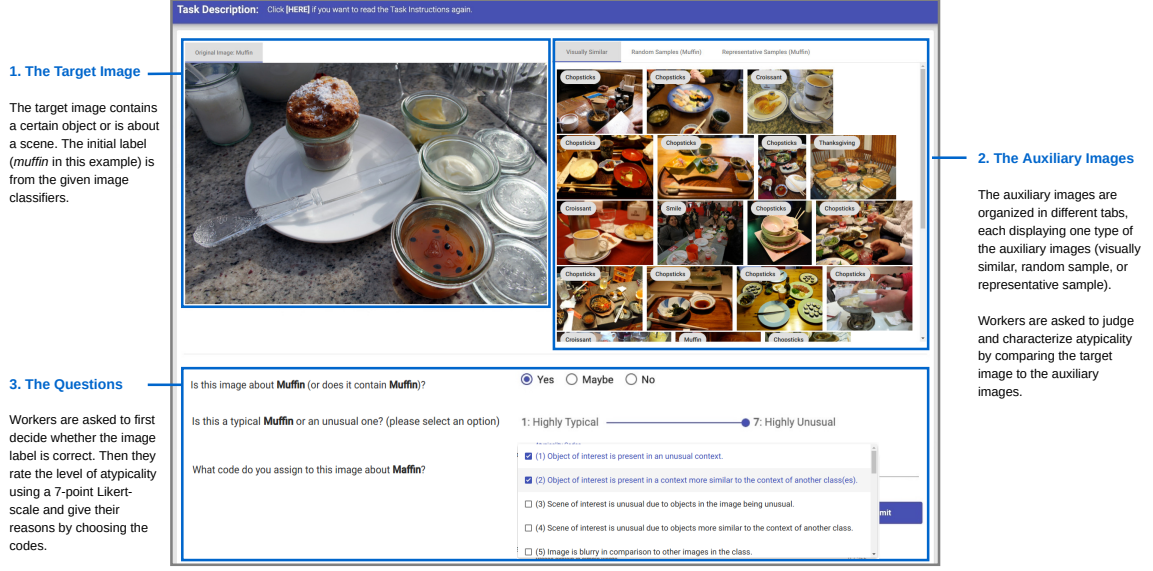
Task Description: Click [HERE] if you want to read the Task Instructions again.

1. The Target Image

The target image contains a certain object or is about a scene. The initial label (*muffin* in this example) is from the given image classifiers.

Original Image: Muffin

Visually Similar | Random Samples (Muffin) | Representative Samples (Muffin)

Chopsticks
Chopsticks
Croissant
Chopsticks
Chopsticks
Chopsticks
Thanksgiving
Croissant
Smile
Chopsticks
Chopsticks
Chopsticks
Chopsticks
Chopsticks
Chopsticks
Croissant
Muffin
Chopsticks

2. The Auxiliary Images

The auxiliary images are organized in different tabs, each displaying one type of the auxiliary images (visually similar, random sample, or representative sample).

Workers are asked to judge and characterize atypicality by comparing the target image to the auxiliary images.

3. The Questions

Workers are asked to first decide whether the image label is correct. Then they rate the level of atypicality using a 7-point Likert-scale and give their reasons by choosing the codes.

Is this image about **Muffin** (or does it contain **Muffin**)?
Yes Maybe No

Is this a typical **Muffin** or an unusual one? (please select an option)
1: Highly Typical 7: Highly Unusual

What code do you assign to this image about **Muffin**?

☑ (1) Object of interest is present in an unusual context.
☑ (2) Object of interest is present in a context more similar to the context of another class(es).
☐ (3) Scene of interest is unusual due to objects in the image being unusual.
☐ (4) Scene of interest is unusual due to objects more similar to the context of another class.
☐ (5) Image is blurry in comparison to other images in the class.

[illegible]mit